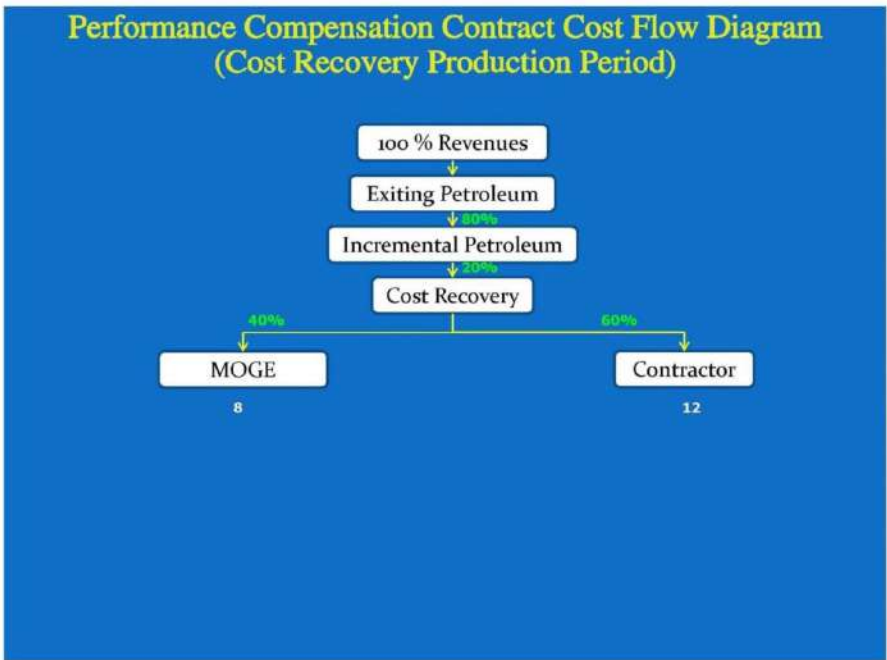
Performance Compensation Contract Cost Flow Diagram
(Cost Recovery Production Period)

100 % Revenues

Exiting Petroleum

80%

Incremental Petroleum

20%

Cost Recovery

40%

60%

MOGE

Contractor

8

12